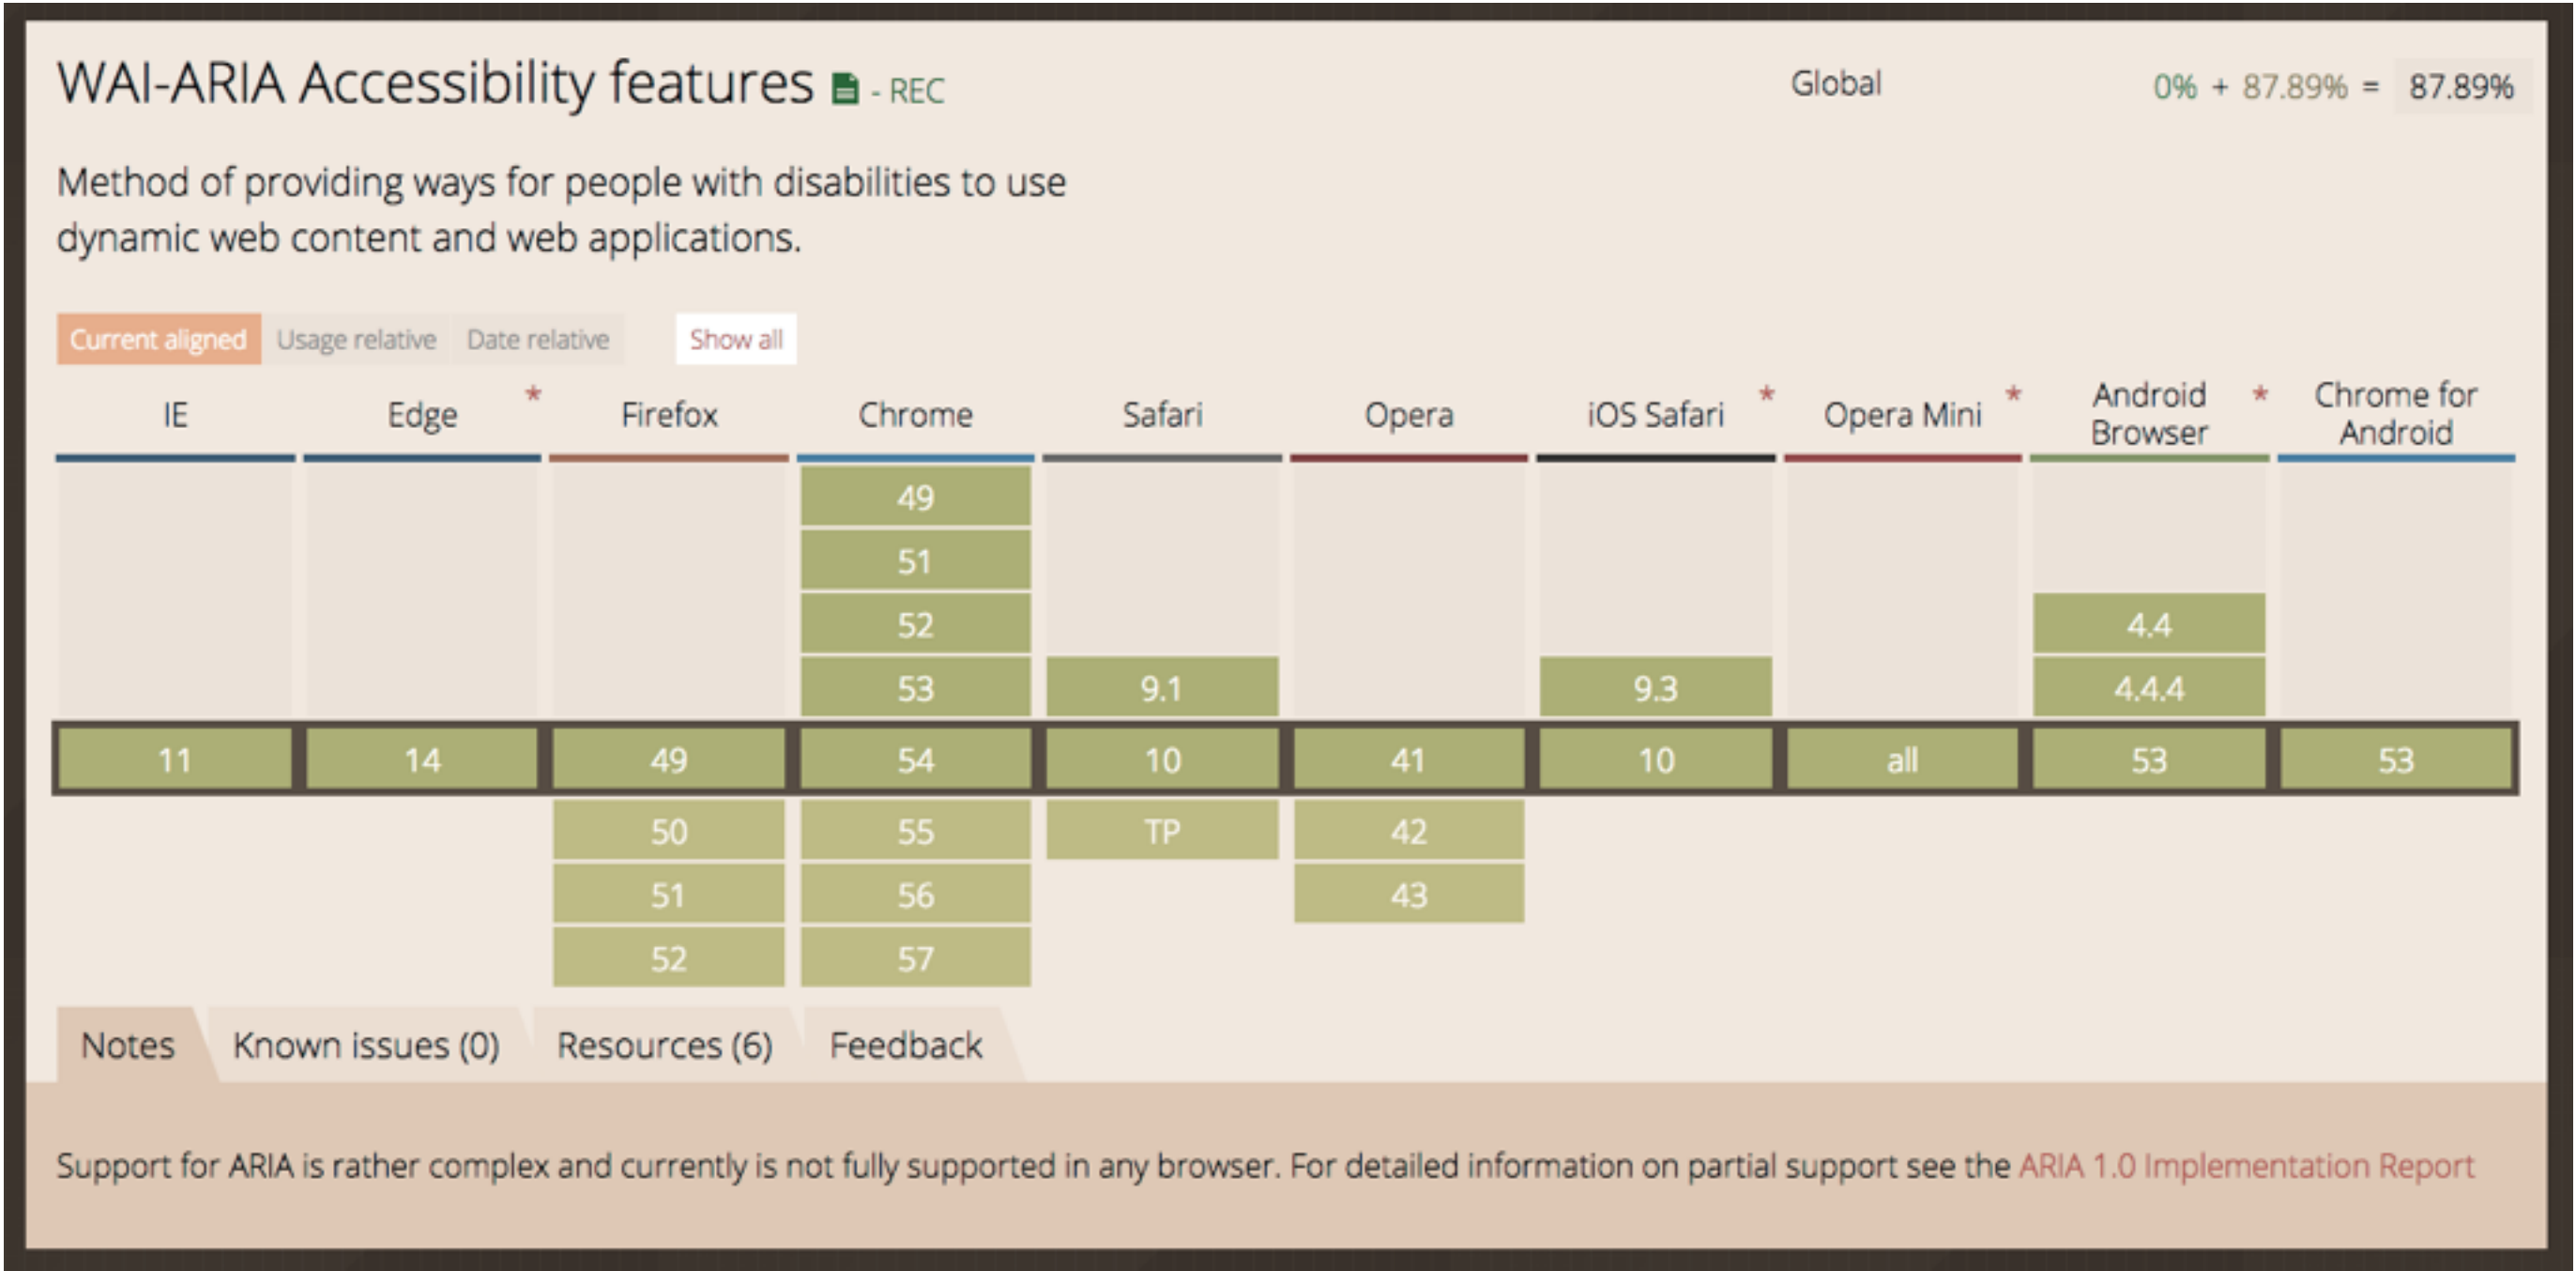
WAI-ARIA Accessibility features - REC

Global

0% + 87.89% = 87.89%

Method of providing ways for people with disabilities to use dynamic web content and web applications.

Current aligned Usage relative Date relative Show all

| IE | Edge * | Firefox | Chrome | Safari | Opera | iOS Safari * | Opera Mini * | Android Browser * | Chrome for Android |
|---|---|---|---|---|---|---|---|---|---|
| | | | 49 | | | | | | |
| | | | 51 | | | | | | |
| | | | 52 | | | | | 4.4 | |
| | | | 53 | 9.1 | | 9.3 | | 4.4.4 | |
| 11 | 14 | 49 | 54 | 10 | 41 | 10 | all | 53 | 53 |
| | | 50 | 55 | TP | 42 | | | | |
| | | 51 | 56 | | 43 | | | | |
| | | 52 | 57 | | | | | | |

Notes Known issues (0) Resources (6) Feedback

Support for ARIA is rather complex and currently is not fully supported in any browser. For detailed information on partial support see the ARIA 1.0 Implementation Report